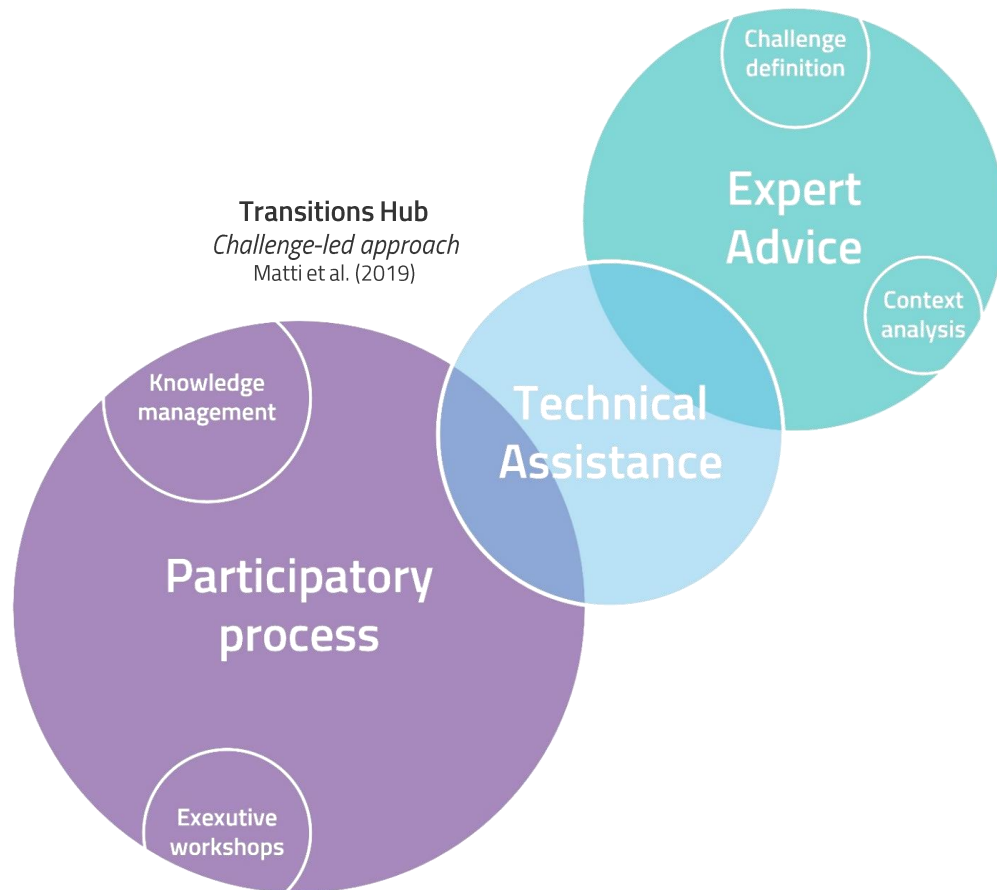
Challenge definition

Expert Advice

Context analysis

Transitions Hub
*Challenge-led approach*
Matti et al. (2019)

Knowledge management

Technical Assistance

Participatory process

Exexutive workshops